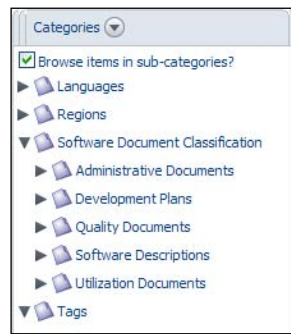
Categories

Browse items in sub-categories?

Languages

Regions

Software Document Classification

Administrative Documents

Development Plans

Quality Documents

Software Descriptions

Utilization Documents

Tags